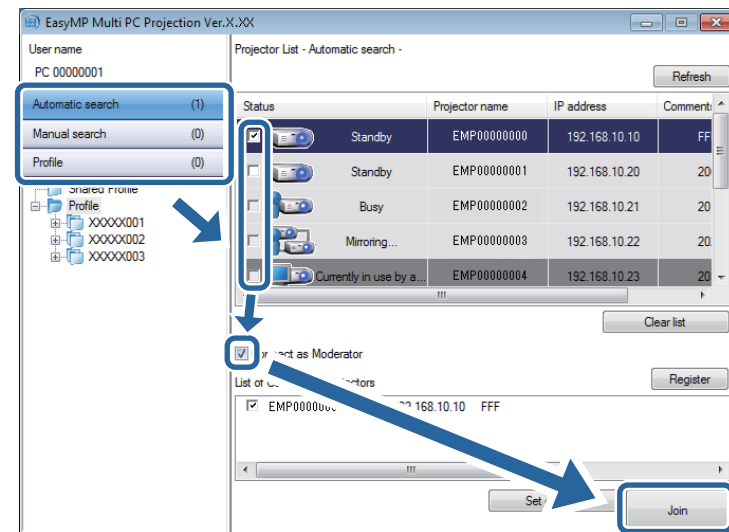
EasyMP Multi PC Projection Ver.X.XX

User name
PC 00000001

Automatic search (1)
Manual search (0)
Profile (0)

Shared Profile
Profile
XXXXX001
XXXXX002
XXXXX003

Projector List - Automatic search -

Refresh

| Status | | Projector name | IP address | Comments |
|---|---|---|---|---|
| ☑ | Standby | EMP00000000 | 192.168.10.10 | FFF |
| ☐ | Standby | EMP00000001 | 192.168.10.20 | 20 |
| ☐ | Busy | EMP00000002 | 192.168.10.21 | 20 |
| ☐ | Mirroring... | EMP00000003 | 192.168.10.22 | 20 |
| ☐ | Currently in use by a... | EMP00000004 | 192.168.10.23 | 20 |

Clear list

☑ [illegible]ect as Moderator

List of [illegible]ectors

Register

☑ EMP0000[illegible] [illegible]168.10.10 FFF

Se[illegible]

Join